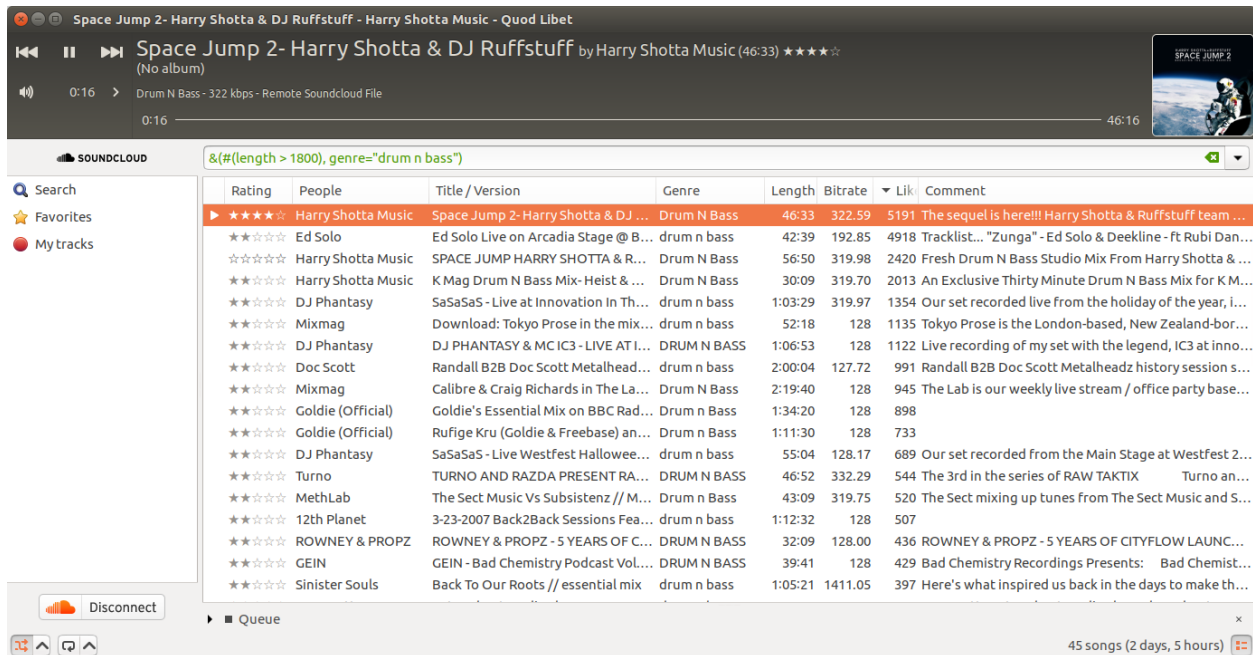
Space Jump 2- Harry Shotta & DJ Ruffstuff - Harry Shotta Music - Quod Libet

Space Jump 2- Harry Shotta & DJ Ruffstuff by Harry Shotta Music (46:33) ★★★★☆
(No album)
0:16
Drum N Bass - 322 kbps - Remote Soundcloud File
0:16
46:16

SOUNDCLOUD
&(#(length > 1800), genre="drum n bass")

Search
Favorites
My tracks

| Rating | People | Title / Version | Genre | Length | Bitrate | Lik | Comment |
|---|---|---|---|---|---|---|---|
| ★★★★☆ | Harry Shotta Music | Space Jump 2- Harry Shotta & DJ ... | Drum N Bass | 46:33 | 322.59 | 5191 | The sequel is here!!! Harry Shotta & Ruffstuff team ... |
| ★★☆☆☆ | Ed Solo | Ed Solo Live on Arcadia Stage @ B... | drum n bass | 42:39 | 192.85 | 4918 | Tracklist... "Zunga" - Ed Solo & Deekline - ft Rubi Dan... |
| ☆☆☆☆☆ | Harry Shotta Music | SPACE JUMP HARRY SHOTTA & R... | Drum N Bass | 56:50 | 319.98 | 2420 | Fresh Drum N Bass Studio Mix From Harry Shotta & ... |
| ★★☆☆☆ | Harry Shotta Music | K Mag Drum N Bass Mix- Heist & ... | Drum N Bass | 30:09 | 319.70 | 2013 | An Exclusive Thirty Minute Drum N Bass Mix for K M... |
| ★★☆☆☆ | DJ Phantasy | SaSaSaS - Live at Innovation In Th... | drum n bass | 1:03:29 | 319.97 | 1354 | Our set recorded live from the holiday of the year, i... |
| ★★☆☆☆ | Mixmag | Download: Tokyo Prose in the mix... | drum n bass | 52:18 | 128 | 1135 | Tokyo Prose is the London-based, New Zealand-bor... |
| ★★☆☆☆ | DJ Phantasy | DJ PHANTASY & MC IC3 - LIVE AT I... | DRUM N BASS | 1:06:53 | 128 | 1122 | Live recording of my set with the legend, IC3 at inno... |
| ★★☆☆☆ | Doc Scott | Randall B2B Doc Scott Metalhead... | drum n bass | 2:00:04 | 127.72 | 991 | Randall B2B Doc Scott Metalheadz history session s... |
| ★★☆☆☆ | Mixmag | Calibre & Craig Richards in The La... | Drum N Bass | 2:19:40 | 128 | 945 | The Lab is our weekly live stream / office party base... |
| ★★☆☆☆ | Goldie (Official) | Goldie's Essential Mix on BBC Rad... | Drum N Bass | 1:34:20 | 128 | 898 | |
| ★★☆☆☆ | Goldie (Official) | Rufige Kru (Goldie & Freebase) an... | Drum N Bass | 1:11:30 | 128 | 733 | |
| ★★☆☆☆ | DJ Phantasy | SaSaSaS - Live Westfest Hallowee... | drum n bass | 55:04 | 128.17 | 689 | Our set recorded from the Main Stage at Westfest 2... |
| ★★☆☆☆ | Turno | TURNO AND RAZDA PRESENT RA... | DRUM N BASS | 46:52 | 332.29 | 544 | The 3rd in the series of RAW TAKTIX Turno an... |
| ★★☆☆☆ | MethLab | The Sect Music Vs Subsistenz // M... | Drum N Bass | 43:09 | 319.75 | 520 | The Sect mixing up tunes from The Sect Music and S... |
| ★★☆☆☆ | 12th Planet | 3-23-2007 Back2Back Sessions Fea... | drum n bass | 1:12:32 | 128 | 507 | |
| ★★☆☆☆ | ROWNEY & PROPZ | ROWNEY & PROPZ - 5 YEARS OF C... | DRUM N BASS | 32:09 | 128.00 | 436 | ROWNEY & PROPZ - 5 YEARS OF CITYFLOW LAUNC... |
| ★★☆☆☆ | GEIN | GEIN - Bad Chemistry Podcast Vol.... | DRUM N BASS | 39:41 | 128 | 429 | Bad Chemistry Recordings Presents: Bad Chemist... |
| ★★☆☆☆ | Sinister Souls | Back To Our Roots // essential mix | drum n bass | 1:05:21 | 1411.05 | 397 | Here's what inspired us back in the days to make th... |

Disconnect
Queue
45 songs (2 days, 5 hours)